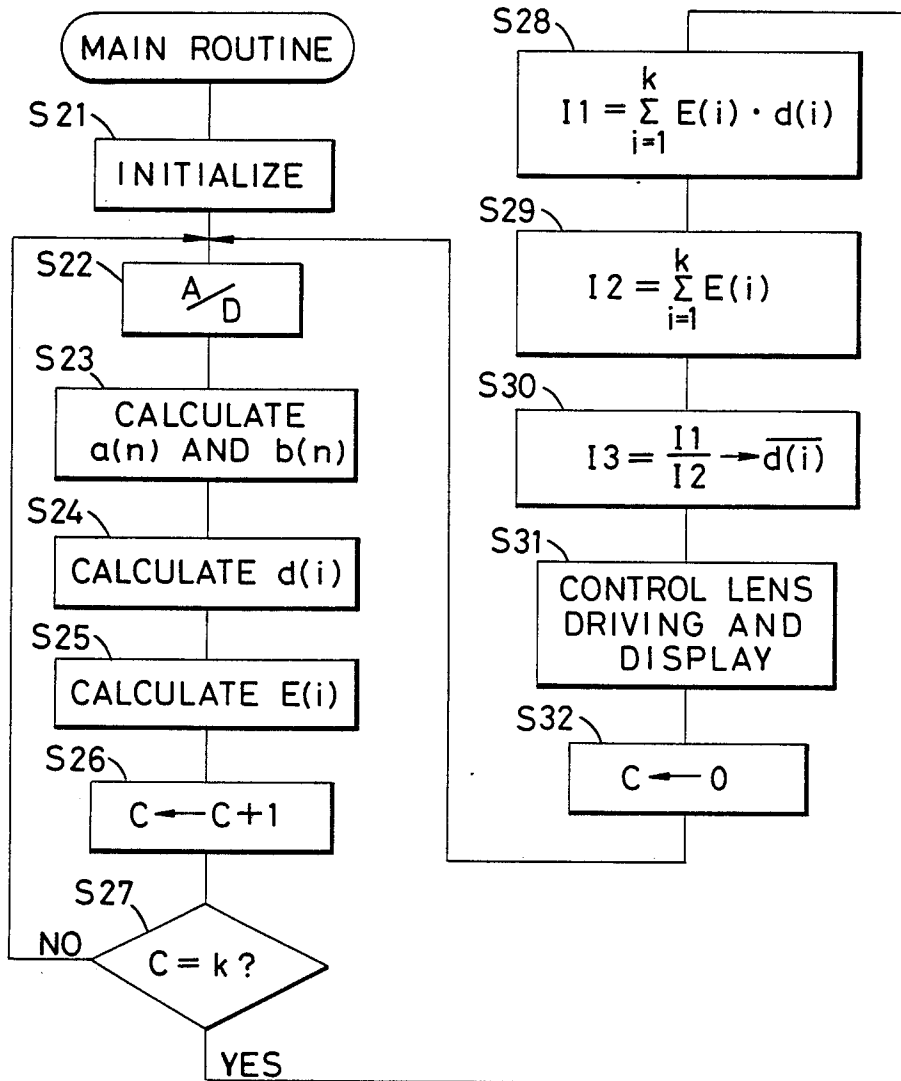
MAIN ROUTINE

S21
INITIALIZE

S22
A/D

S23
CALCULATE a(n) AND b(n)

S24
CALCULATE d(i)

S25
CALCULATE E(i)

S26
C ← C+1

S27
C = k ?

NO

YES

S28
$I1 = \sum_{i=1}^{k} E(i) \cdot d(i)$

S29
$I2 = \sum_{i=1}^{k} E(i)$

S30
$I3 = \frac{I1}{I2} \rightarrow \overline{d(i)}$

S31
CONTROL LENS DRIVING AND DISPLAY

S32
C ← 0